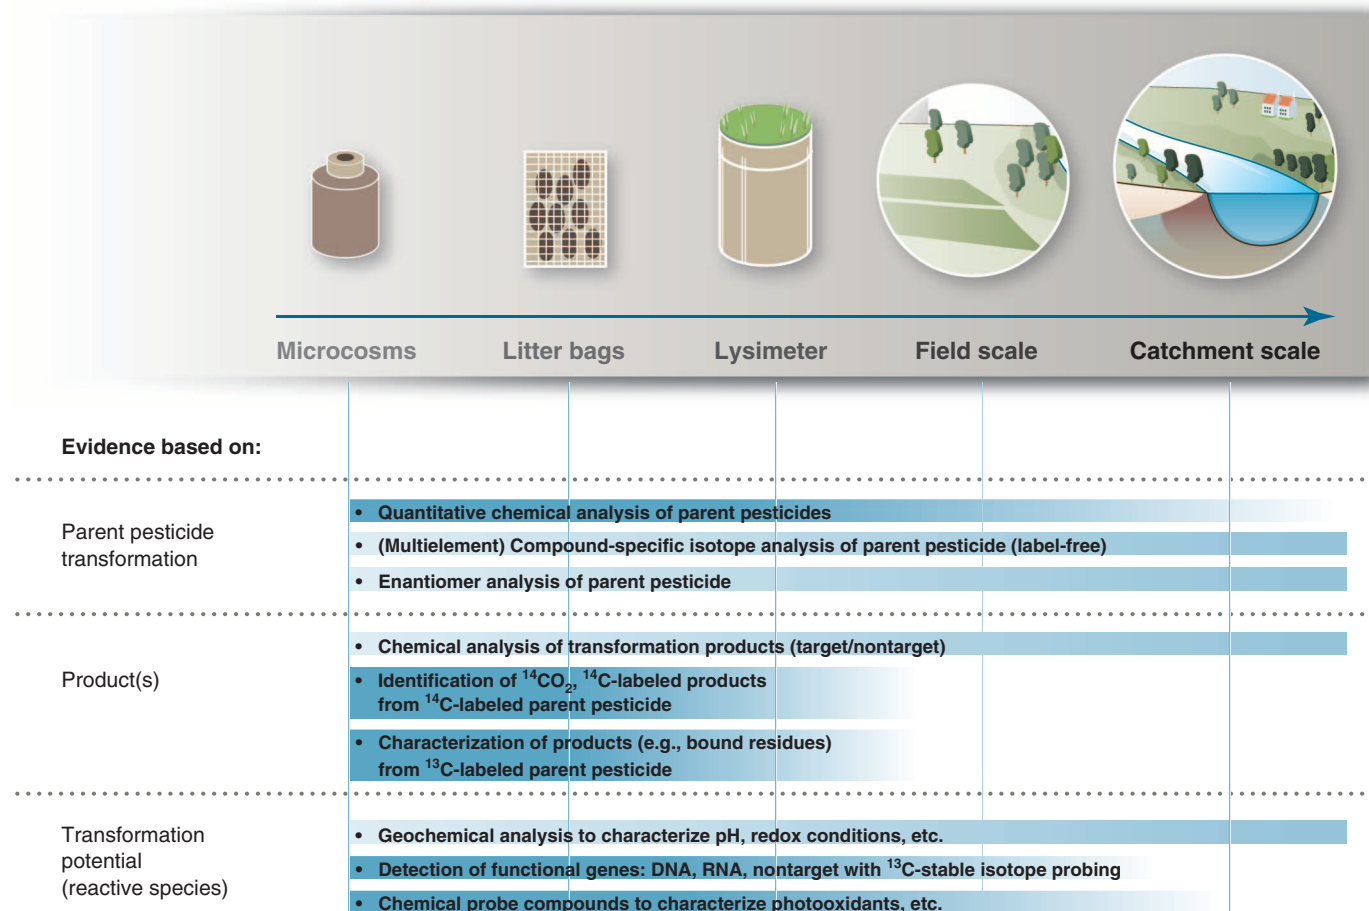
Microcosms
Litter bags
Lysimeter
Field scale
Catchment scale

Evidence based on:

Parent pesticide transformation

• Quantitative chemical analysis of parent pesticides
• (Multielement) Compound-specific isotope analysis of parent pesticide (label-free)
• Enantiomer analysis of parent pesticide

Product(s)

• Chemical analysis of transformation products (target/nontarget)
• Identification of $^{14}CO_2$, $^{14}$C-labeled products from $^{14}$C-labeled parent pesticide
• Characterization of products (e.g., bound residues) from $^{13}$C-labeled parent pesticide

Transformation potential (reactive species)

• Geochemical analysis to characterize pH, redox conditions, etc.
• Detection of functional genes: DNA, RNA, nontarget with $^{13}$C-stable isotope probing
• Chemical probe compounds to characterize photooxidants, etc.